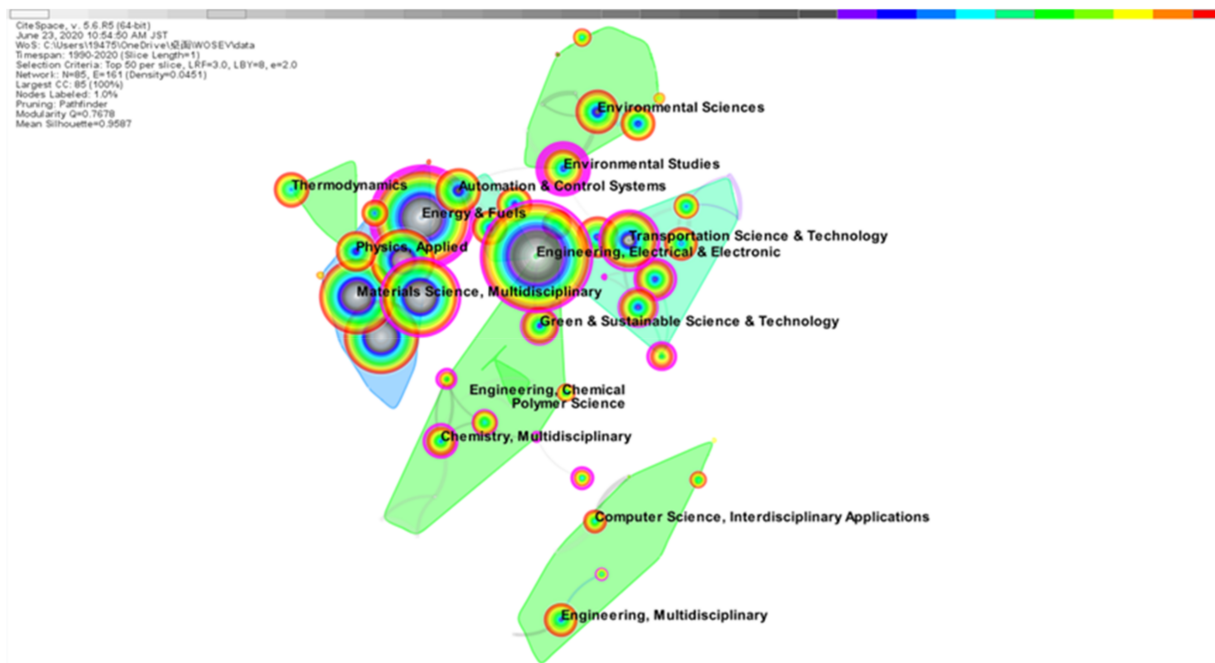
CiteSpace, v. 5.6.R5 (64-bit)
June 23, 2020 10:54:50 AM JST
WoS: C:\Users\19475\OneDrive\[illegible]\WOSEV\data
Timespan: 1990-2020 (Slice Length=1)
Selection Criteria: Top 50 per slice, LRF=3.0, LBY=8, e=2.0
Network: N=85, E=161 (Density=0.0451)
Largest CC: 85 (100%)
Nodes Labeled: 1.0%
Pruning: Pathfinder
Modularity Q=0.7678
Mean Silhouette=0.9587

Environmental Sciences
Environmental Studies
Thermodynamics
Automation & Control Systems
Energy & Fuels
Transportation Science & Technology
Physics, Applied
Engineering, Electrical & Electronic
Materials Science, Multidisciplinary
Green & Sustainable Science & Technology
Engineering, Chemical
Polymer Science
Chemistry, Multidisciplinary
Computer Science, Interdisciplinary Applications
Engineering, Multidisciplinary